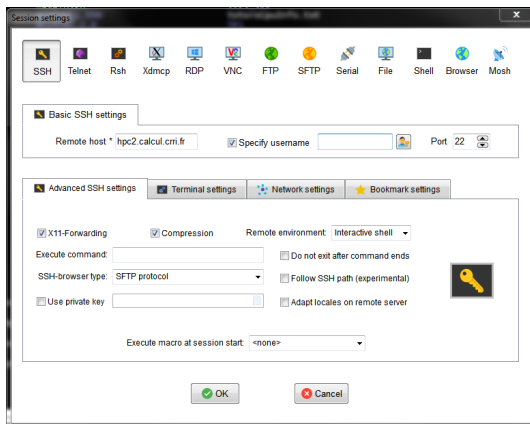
Session settings

SSH Telnet Rsh Xdmcp RDP VNC FTP SFTP Serial File Shell Browser Mosh

Basic SSH settings

Remote host * hpc2.calcul.crri.fr
Specify username
Port 22

Advanced SSH settings | Terminal settings | Network settings | Bookmark settings

X11-Forwarding
Compression
Remote environment: Interactive shell
Execute command:
Do not exit after command ends
SSH-browser type: SFTP protocol
Follow SSH path (experimental)
Use private key
Adapt locales on remote server

Execute macro at session start: <none>

OK
Cancel